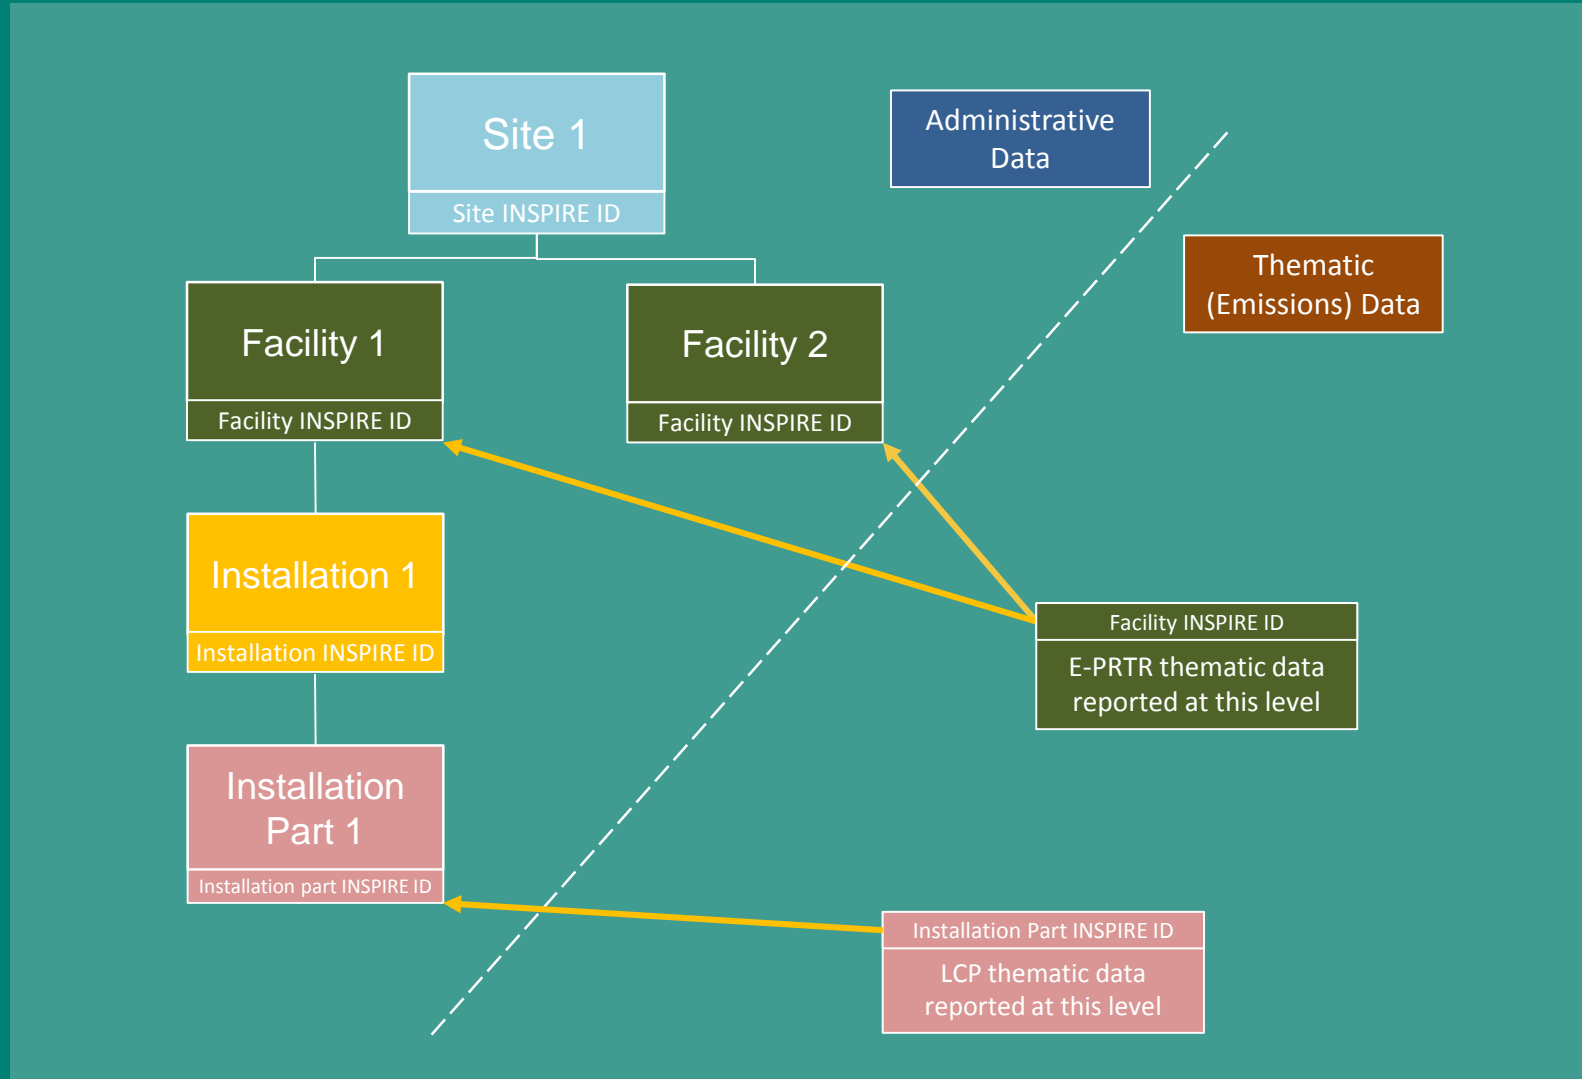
Site 1
Site INSPIRE ID

Administrative Data

Thematic (Emissions) Data

Facility 1
Facility INSPIRE ID

Facility 2
Facility INSPIRE ID

Installation 1
Installation INSPIRE ID

Facility INSPIRE ID
E-PRTR thematic data reported at this level

Installation Part 1
Installation part INSPIRE ID

Installation Part INSPIRE ID
LCP thematic data reported at this level